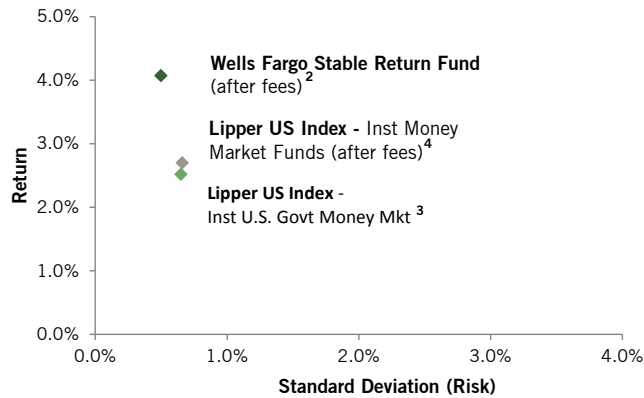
5.0%
4.0%
3.0%
2.0%
1.0%
0.0%

Return

**Wells Fargo Stable Return Fund** (after fees) $^{2}$

**Lipper US Index -** Inst Money Market Funds (after fees)$^{4}$

**Lipper US Index** - Inst U.S. Govt Money Mkt $^{3}$

0.0%
1.0%
2.0%
3.0%
4.0%

Standard Deviation (Risk)